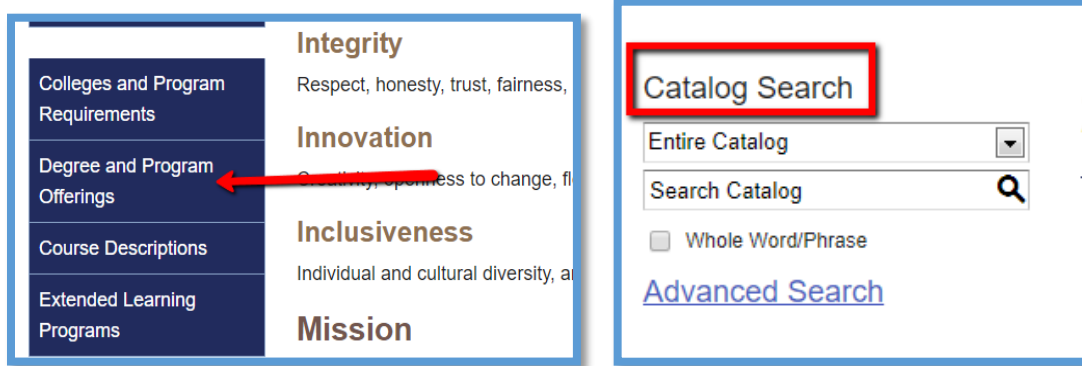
Colleges and Program Requirements

Degree and Program Offerings

Course Descriptions

Extended Learning Programs

Integrity

Respect, honesty, trust, fairness,

Innovation

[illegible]ness to change, fl

Inclusiveness

Individual and cultural diversity, a

Mission

Catalog Search

Entire Catalog

Search Catalog

Whole Word/Phrase

Advanced Search